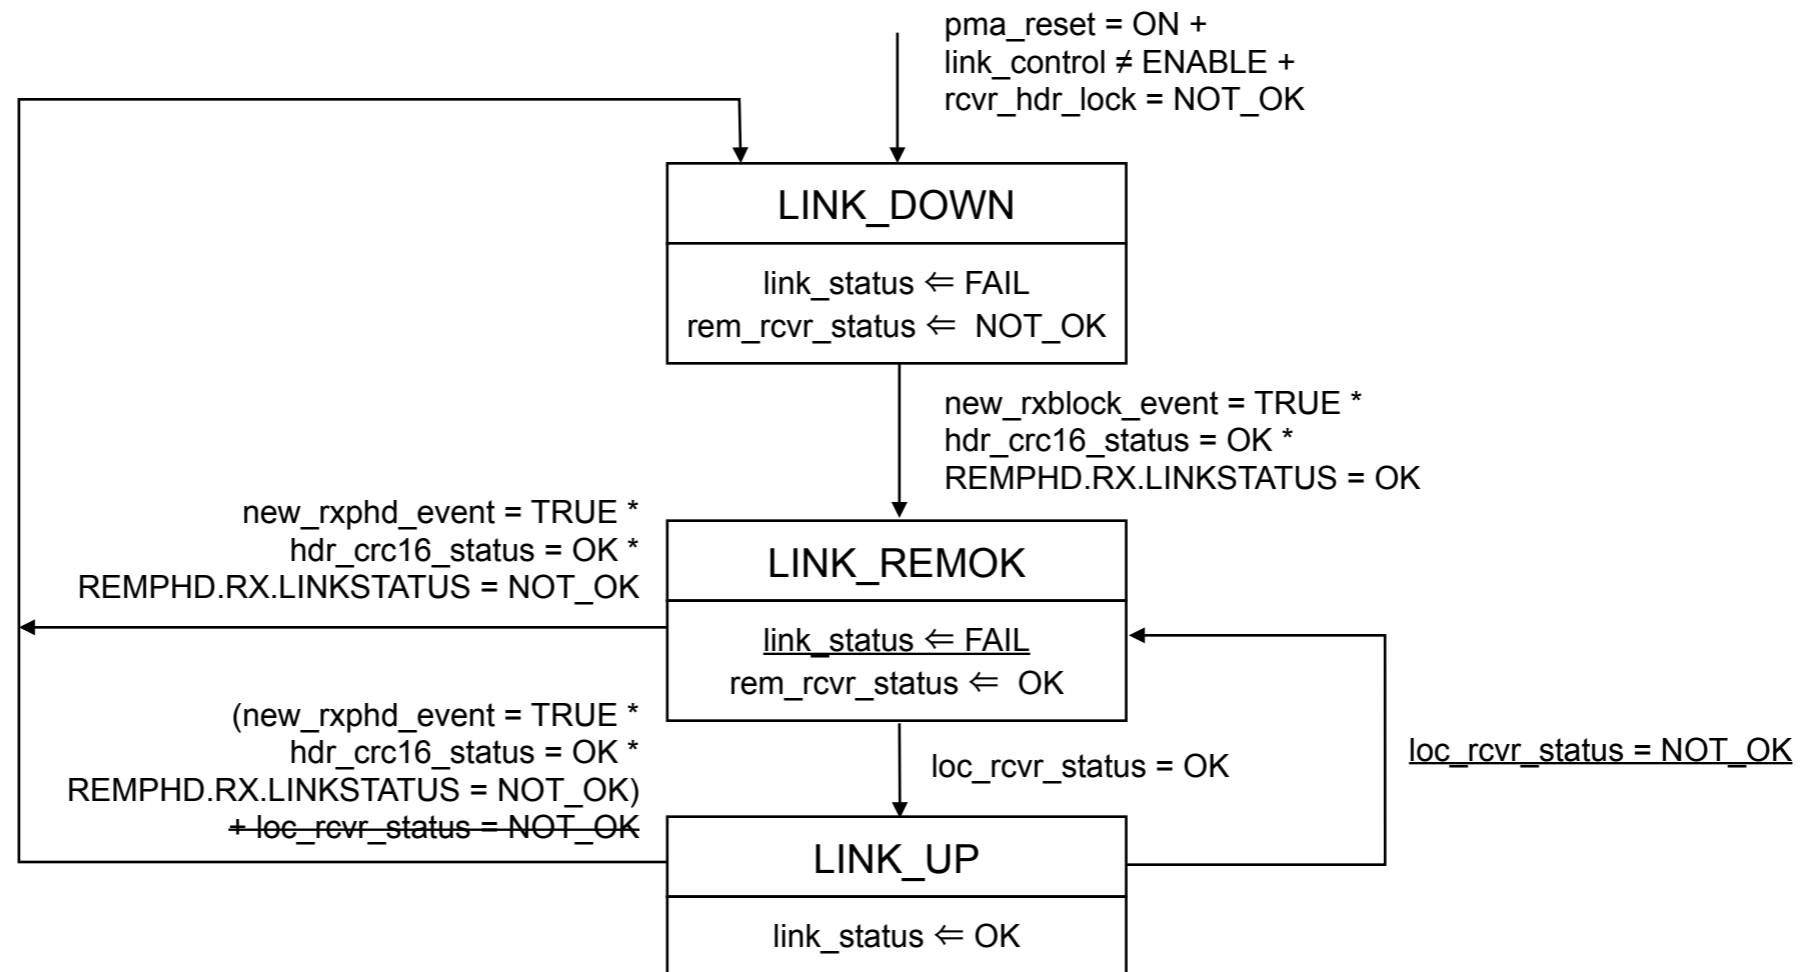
pma_reset = ON +
link_control ≠ ENABLE +
rcvr_hdr_lock = NOT_OK

LINK_DOWN

link_status ⇐ FAIL
rem_rcvr_status ⇐ NOT_OK

new_rxblock_event = TRUE *
hdr_crc16_status = OK *
REMPHD.RX.LINKSTATUS = OK

new_rxphd_event = TRUE *
hdr_crc16_status = OK *
REMPHD.RX.LINKSTATUS = NOT_OK

LINK_REMOK

link_status ⇐ FAIL
rem_rcvr_status ⇐ OK

(new_rxphd_event = TRUE *
hdr_crc16_status = OK *
REMPHD.RX.LINKSTATUS = NOT_OK)
+ loc_rcvr_status = NOT_OK

loc_rcvr_status = OK

loc_rcvr_status = NOT_OK

LINK_UP

link_status ⇐ OK